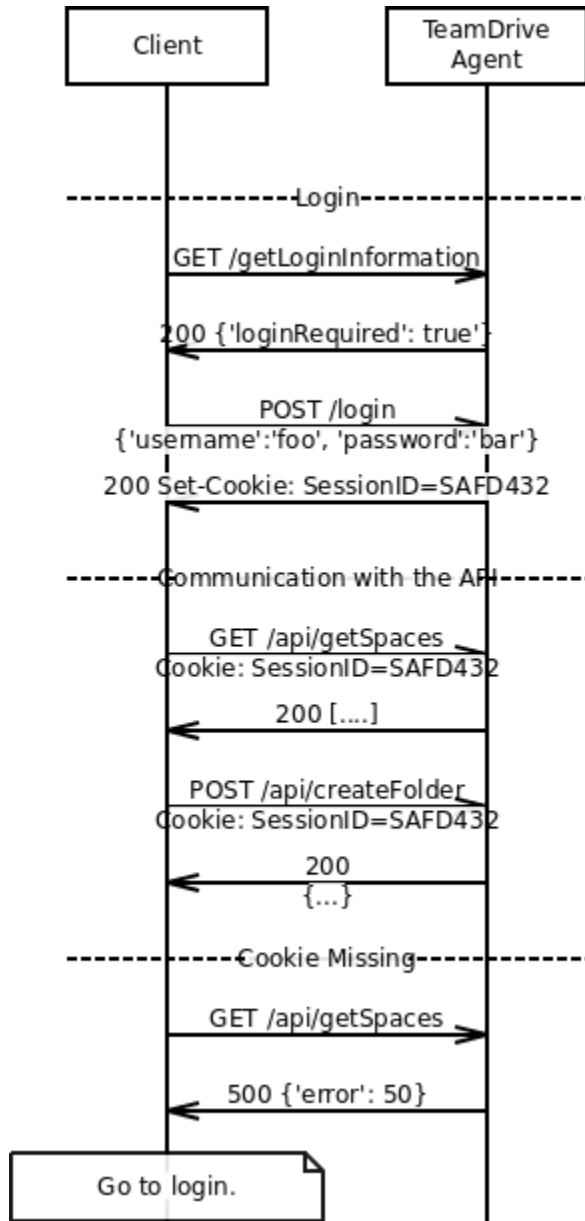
Client

TeamDrive Agent

Login

GET /getLoginInformation

200 {'loginRequired': true'}

POST /login
{'username':'foo', 'password':'bar'}

200 Set-Cookie: SessionID=SAFD432

Communication with the API

GET /api/getSpaces
Cookie: SessionID=SAFD432

200 [....]

POST /api/createFolder
Cookie: SessionID=SAFD432

200
{...}

Cookie Missing

GET /api/getSpaces

500 {'error': 50}

Go to login.